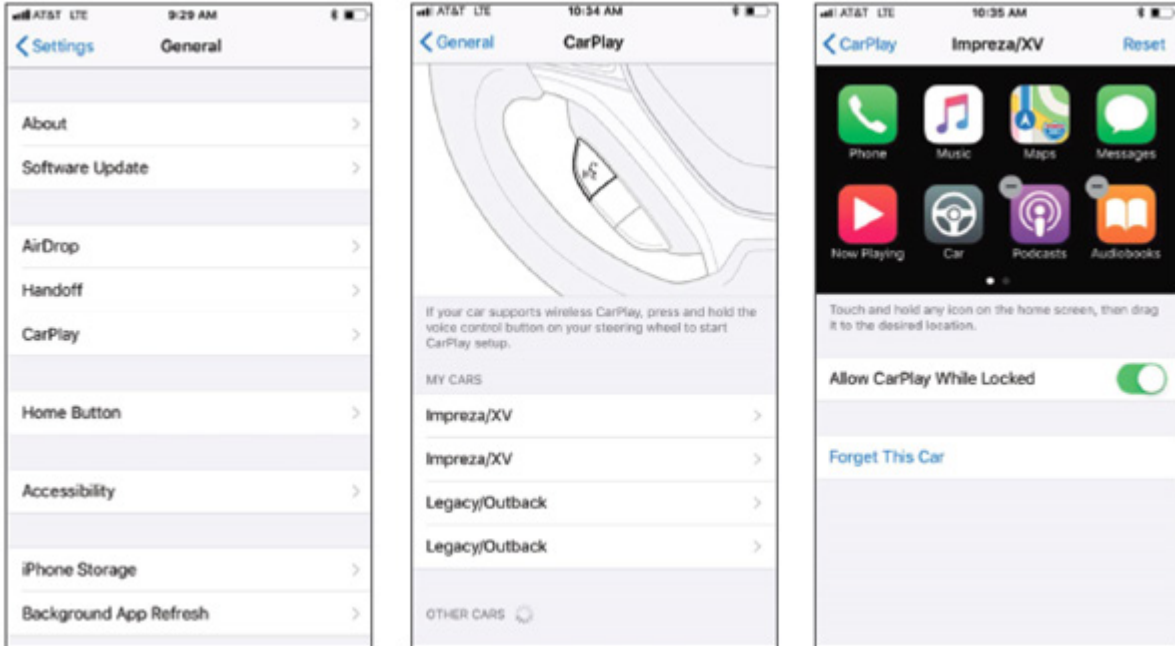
AT&T LTE 9:29 AM

Settings General

About

Software Update

AirDrop

Handoff

CarPlay

Home Button

Accessibility

iPhone Storage

Background App Refresh

AT&T LTE 10:34 AM

General CarPlay

If your car supports wireless CarPlay, press and hold the voice control button on your steering wheel to start CarPlay setup.

MY CARS

Impreza/XV

Impreza/XV

Legacy/Outback

Legacy/Outback

OTHER CARS

AT&T LTE 10:35 AM

CarPlay Impreza/XV Reset

Phone Music Maps Messages

Now Playing Car Podcasts Audiobooks

Touch and hold any icon on the home screen, then drag it to the desired location.

Allow CarPlay While Locked

Forget This Car